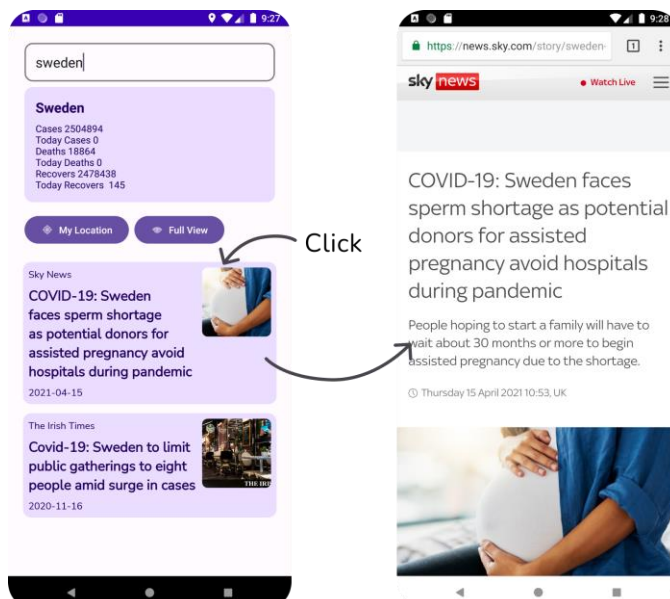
9:27

sweden

Sweden

Cases 2504894
Today Cases 0
Deaths 18864
Today Deaths 0
Recovers 2478438
Today Recovers 145

My Location

Full View

Click

Sky News

COVID-19: Sweden faces sperm shortage as potential donors for assisted pregnancy avoid hospitals during pandemic

2021-04-15

The Irish Times

Covid-19: Sweden to limit public gatherings to eight people amid surge in cases

2020-11-16

9:28

https://news.sky.com/story/sweden-

1

sky news

Watch Live

COVID-19: Sweden faces sperm shortage as potential donors for assisted pregnancy avoid hospitals during pandemic

People hoping to start a family will have to wait about 30 months or more to begin assisted pregnancy due to the shortage.

Thursday 15 April 2021 10:53, UK